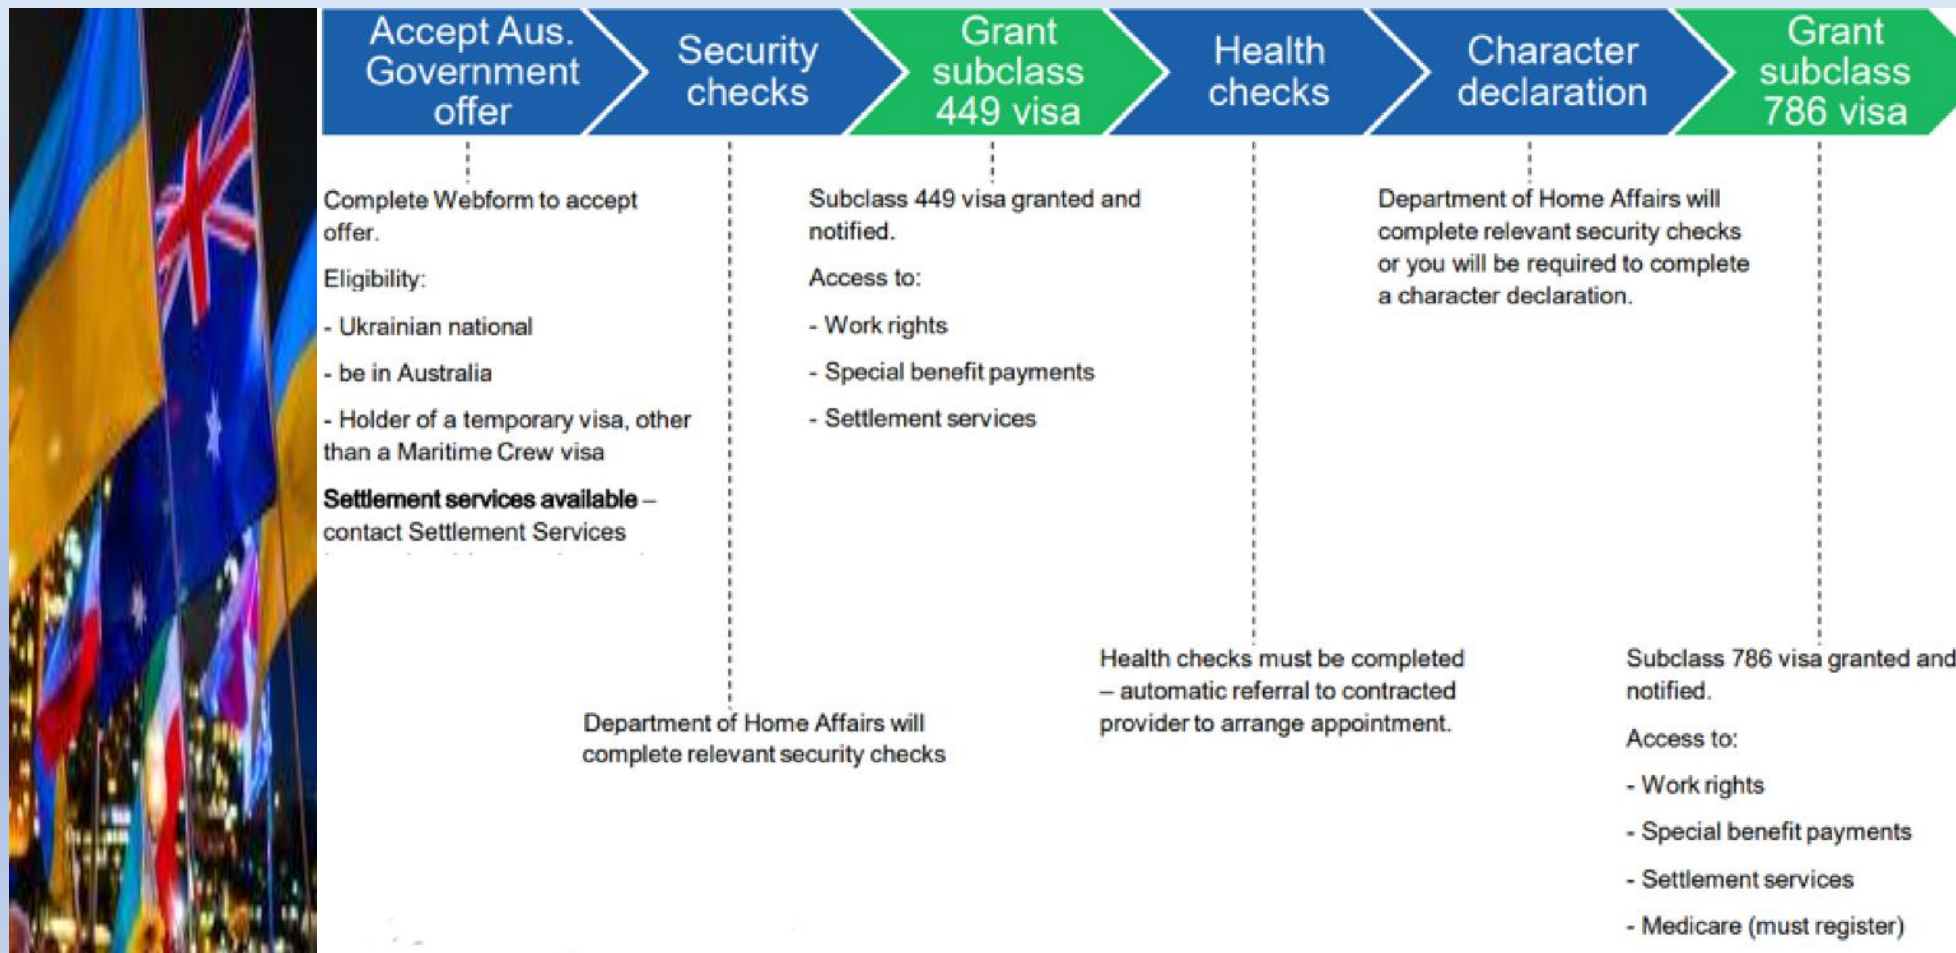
Accept Aus. Government offer

Security checks

Grant subclass 449 visa

Health checks

Character declaration

Grant subclass 786 visa

Complete Webform to accept offer.

Eligibility:

- Ukrainian national

- be in Australia

- Holder of a temporary visa, other than a Maritime Crew visa

**Settlement services available** – contact Settlement Services

Department of Home Affairs will complete relevant security checks

Subclass 449 visa granted and notified.

Access to:

- Work rights

- Special benefit payments

- Settlement services

Health checks must be completed – automatic referral to contracted provider to arrange appointment.

Department of Home Affairs will complete relevant security checks or you will be required to complete a character declaration.

Subclass 786 visa granted and notified.

Access to:

- Work rights

- Special benefit payments

- Settlement services

- Medicare (must register)